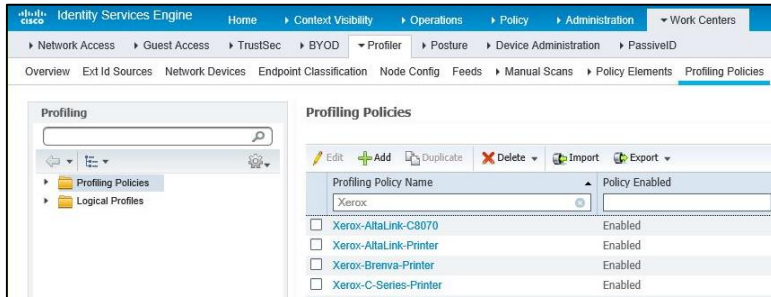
cisco Identity Services Engine Home ▸ Context Visibility ▸ Operations ▸ Policy ▸ Administration ▾ Work Centers

▸ Network Access ▸ Guest Access ▸ TrustSec ▸ BYOD ▾ Profiler ▸ Posture ▸ Device Administration ▸ PassiveID

Overview Ext Id Sources Network Devices Endpoint Classification Node Config Feeds ▸ Manual Scans ▸ Policy Elements Profiling Policies

Profiling

Profiling Policies

Logical Profiles

Profiling Policies

Edit Add Duplicate Delete Import Export

| | Profiling Policy Name | Policy Enabled |
|---|---|---|
| | Xerox | |
| | Xerox-AltaLink-C8070 | Enabled |
| | Xerox-AltaLink-Printer | Enabled |
| | Xerox-Brenva-Printer | Enabled |
| | Xerox-C-Series-Printer | Enabled |